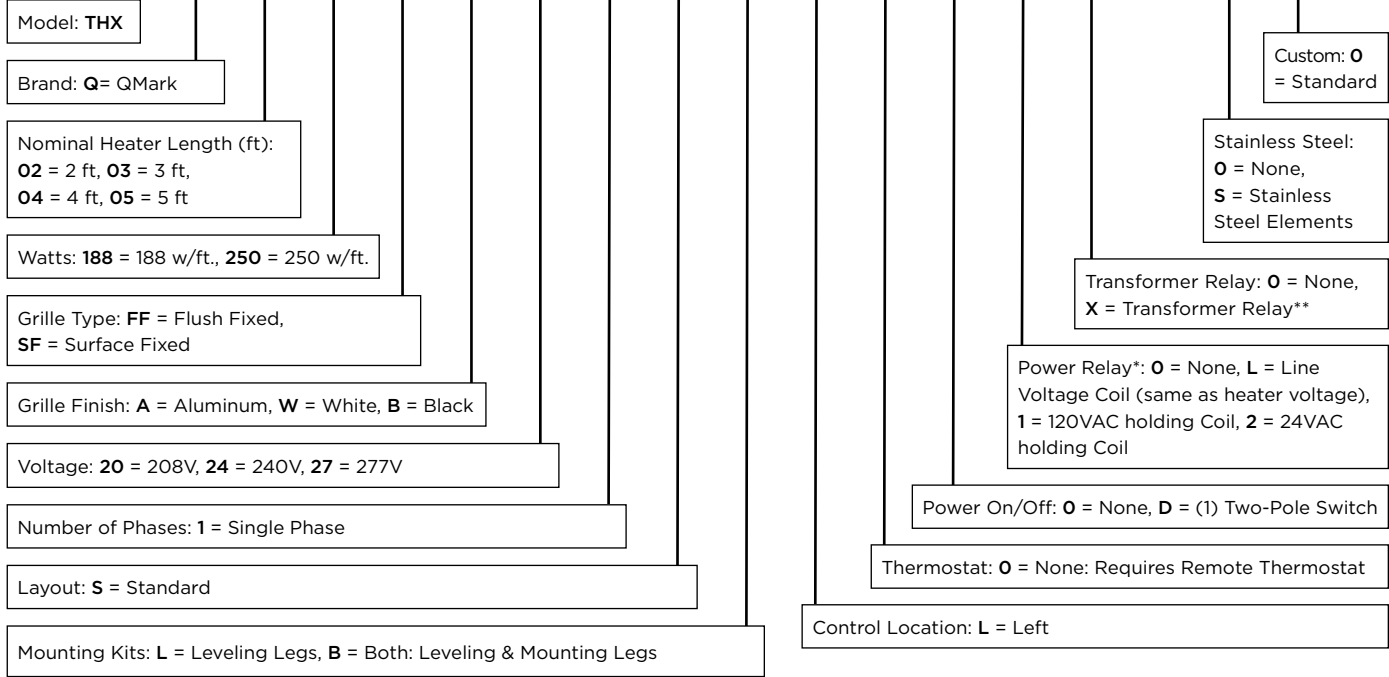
Model: **THX**

Brand: **Q**= QMark

Nominal Heater Length (ft): **02** = 2 ft, **03** = 3 ft, **04** = 4 ft, **05** = 5 ft

Watts: **188** = 188 w/ft., **250** = 250 w/ft.

Grille Type: **FF** = Flush Fixed, **SF** = Surface Fixed

Grille Finish: **A** = Aluminum, **W** = White, **B** = Black

Voltage: **20** = 208V, **24** = 240V, **27** = 277V

Number of Phases: **1** = Single Phase

Layout: **S** = Standard

Mounting Kits: **L** = Leveling Legs, **B** = Both: Leveling & Mounting Legs

Custom: **0** = Standard

Stainless Steel: **0** = None, **S** = Stainless Steel Elements

Transformer Relay: **0** = None, **X** = Transformer Relay**

Power Relay*: **0** = None, **L** = Line Voltage Coil (same as heater voltage), **1** = 120VAC holding Coil, **2** = 24VAC holding Coil

Power On/Off: **0** = None, **D** = (1) Two-Pole Switch

Thermostat: **0** = None: Requires Remote Thermostat

Control Location: **L** = Left